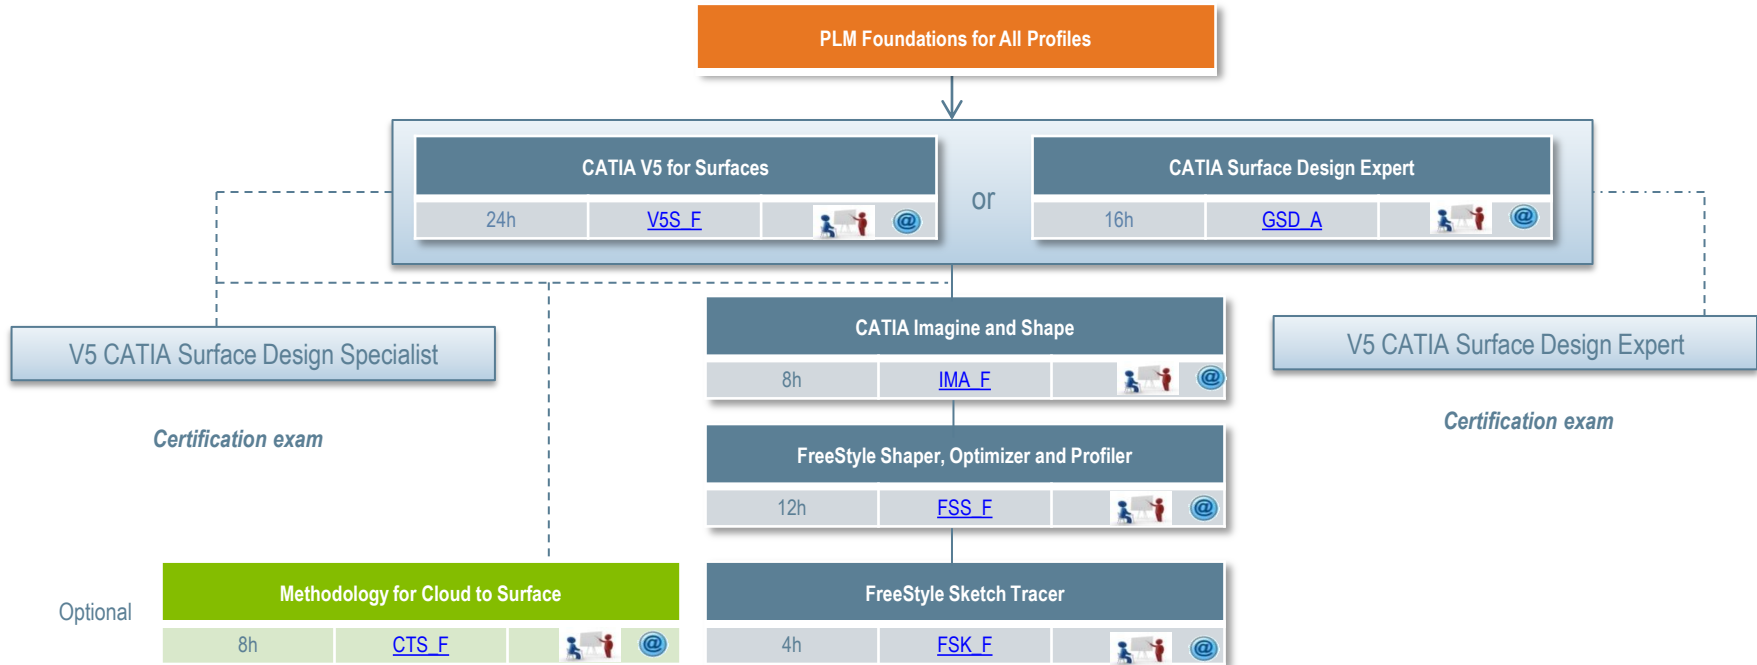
PLM Foundations for All Profiles

CATIA V5 for Surfaces

| 24h | V5S_F | | @ |
|---|---|---|---|

or

CATIA Surface Design Expert

| 16h | GSD_A | | @ |
|---|---|---|---|

V5 CATIA Surface Design Specialist

Certification exam

CATIA Imagine and Shape

| 8h | IMA_F | | @ |
|---|---|---|---|

FreeStyle Shaper, Optimizer and Profiler

| 12h | FSS_F | | @ |
|---|---|---|---|

FreeStyle Sketch Tracer

| 4h | FSK_F | | @ |
|---|---|---|---|

V5 CATIA Surface Design Expert

Certification exam

Optional

Methodology for Cloud to Surface

| 8h | CTS_F | | @ |
|---|---|---|---|